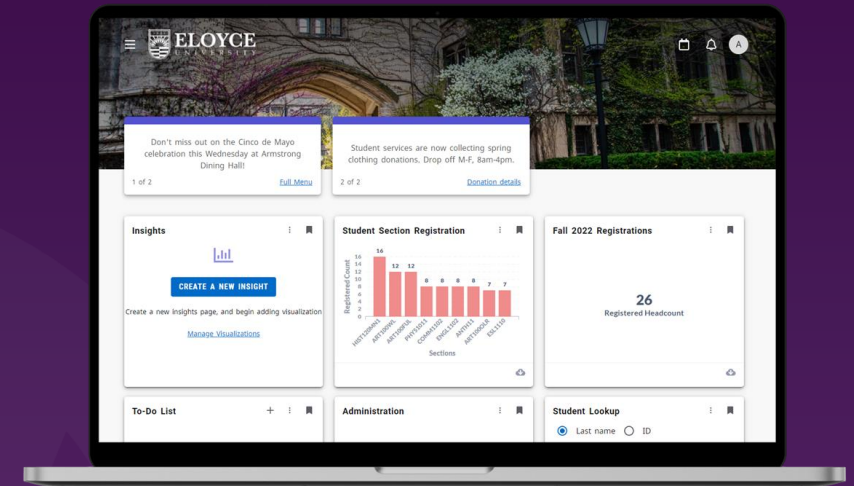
ELOYCE
UNIVERSITY

A

Don't miss out on the Cinco de Mayo celebration this Wednesday at Armstrong Dining Hall!

1 of 2

Full Menu

Student services are now collecting spring clothing donations. Drop off M-F, 8am-4pm.

2 of 2

Donation details

Insights

CREATE A NEW INSIGHT

Create a new Insights page, and begin adding visualization

Manage Visualizations

Student Section Registration

| Sections | Registered Count |
|---|---|
| HIST1200H01 | 16 |
| ART300W01 | 12 |
| ART200FL | 12 |
| PHYS1011 | 8 |
| COMM1102 | 8 |
| ENGL1102 | 8 |
| ANTH11 | 8 |
| ARTS00L01 | 7 |
| EN11100 | 7 |

Fall 2022 Registrations

26
Registered Headcount

To-Do List

+

Administration

Student Lookup

Last name

ID